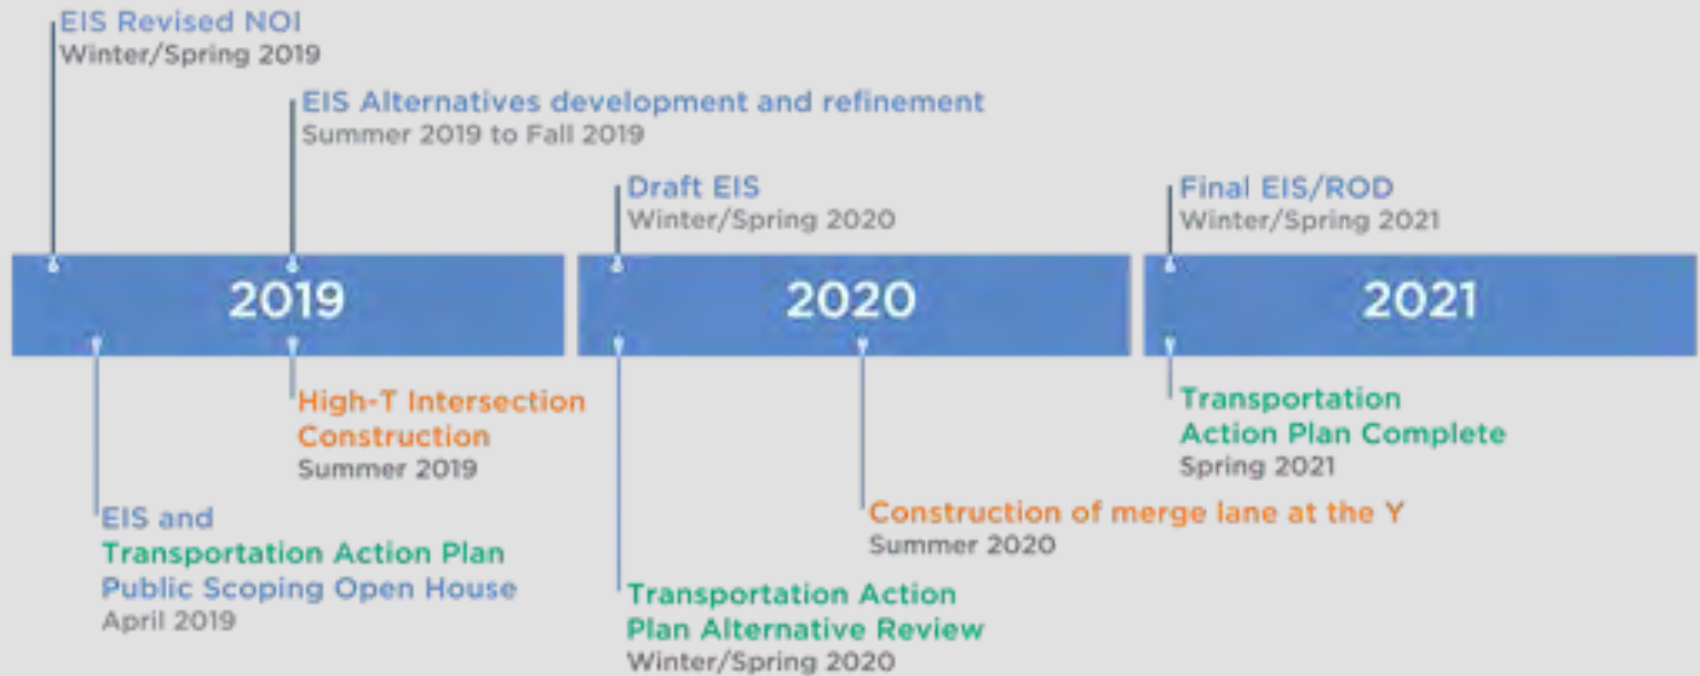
EIS Revised NOI
Winter/Spring 2019

EIS Alternatives development and refinement
Summer 2019 to Fall 2019

Draft EIS
Winter/Spring 2020

Final EIS/ROD
Winter/Spring 2021

2019

2020

2021

High-T Intersection Construction
Summer 2019

EIS and Transportation Action Plan Public Scoping Open House
April 2019

Transportation Action Plan Complete
Spring 2021

Construction of merge lane at the Y
Summer 2020

Transportation Action Plan Alternative Review
Winter/Spring 2020